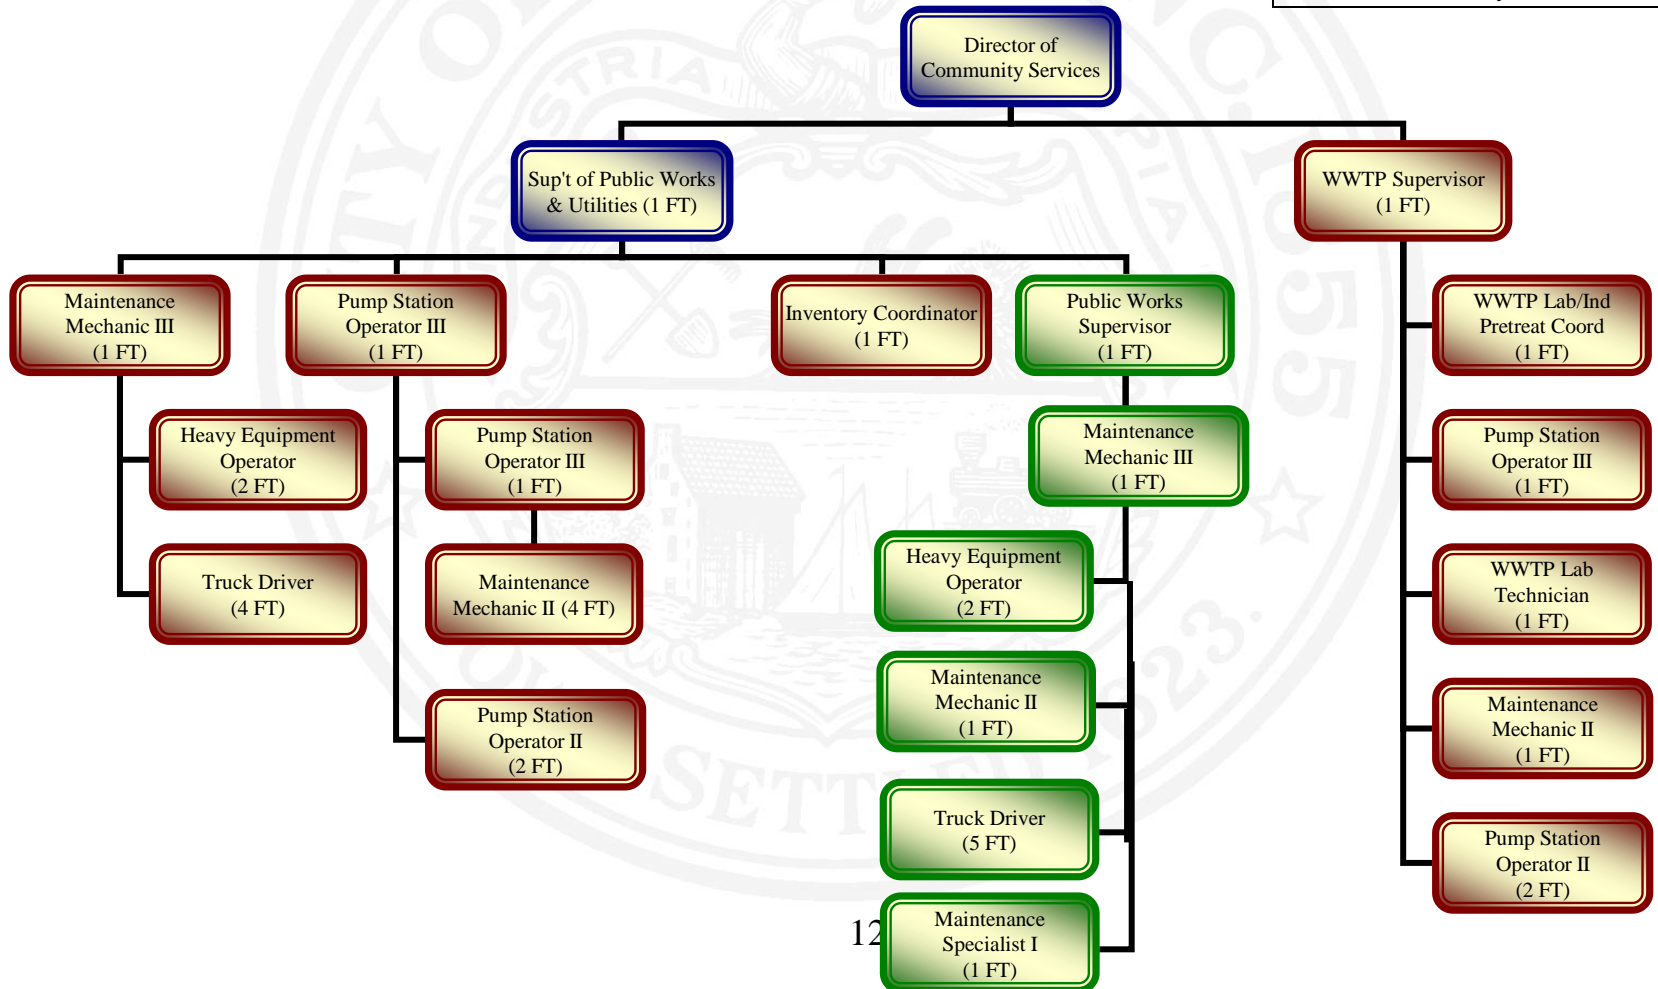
Director of Community Services

Sup't of Public Works & Utilities (1 FT)

WWTP Supervisor (1 FT)

Maintenance Mechanic III (1 FT)

Pump Station Operator III (1 FT)

Inventory Coordinator (1 FT)

Public Works Supervisor (1 FT)

WWTP Lab/Ind Pretreat Coord (1 FT)

Heavy Equipment Operator (2 FT)

Pump Station Operator III (1 FT)

Maintenance Mechanic III (1 FT)

Pump Station Operator III (1 FT)

Truck Driver (4 FT)

Maintenance Mechanic II (4 FT)

Heavy Equipment Operator (2 FT)

WWTP Lab Technician (1 FT)

Maintenance Mechanic II (1 FT)

Maintenance Mechanic II (1 FT)

Pump Station Operator II (2 FT)

Truck Driver (5 FT)

Pump Station Operator II (2 FT)

12

Maintenance Specialist I (1 FT)